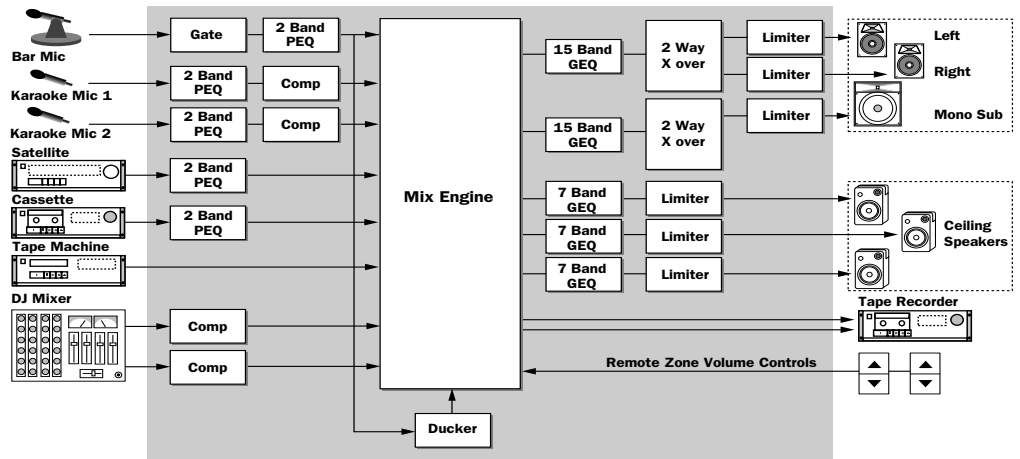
Bar Mic
Karaoke Mic 1
Karaoke Mic 2
Satellite
Cassette
Tape Machine
DJ Mixer

Gate
2 Band PEQ
2 Band PEQ
Comp
2 Band PEQ
Comp
2 Band PEQ
2 Band PEQ
Comp
Comp

Mix Engine
Ducker

15 Band GEQ
2 Way X over
Limiter
Limiter
15 Band GEQ
2 Way X over
Limiter
7 Band GEQ
Limiter
7 Band GEQ
Limiter
7 Band GEQ
Limiter

Left
Right
Mono Sub
Ceiling Speakers
Tape Recorder
Remote Zone Volume Controls